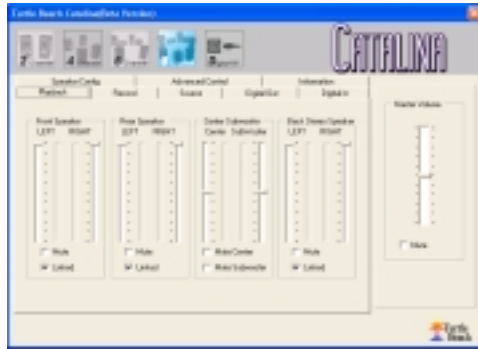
Turtle Beach Catalina(Beta Version)

2
4
6
8
Spdif

CATALINA

Speaker Config
Advanced Control
Information
Playback
Record
Source
Digital Out
Digital In

Front Speaker
LEFT
RIGHT
Mute
Linked

Rear Speaker
LEFT
RIGHT
Mute
Linked

Center Subwoofer
Center
Subwoofer
Mute Center
Mute Subwoofer

Back Stereo Speaker
LEFT
RIGHT
Mute
Linked

Master Volume
Mute

Turtle Beach